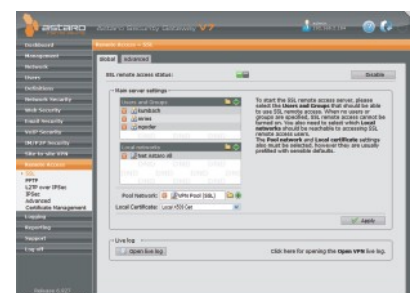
astaro Security Gateway V7

Dashboard
Management
Network
Users
Definitions
Network Security
Web Security
Email Security
VoIP Security
IM/P2P Security
Site-to-site VPN
Remote Access
SSL
PPTP
L2TP over IPSec
IPSec
Advanced
Certificate Management
Logging
Reporting
Support
Log off

Remote Access » SSL

Global Advanced

SSL remote access status: Disable

Main server settings

Users and Groups
nsmbeck
aries
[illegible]

Local networks
test astaro all

Pool Network: VPN Pool (SSL)

Local Certificate: Local X509 Cert

To start the SSL remote access server, please select the Users and Groups that should be able to use SSL remote access. When no users or groups are specified, SSL remote access cannot be turned on. You also need to select which Local networks should be reachable to accessing SSL remote access users. The Pool network and Local certificate settings also must be selected, however they are usually prefilled with sensible defaults.

Apply

Live log

Open live log

Click here for opening the Open VPN live log.

Release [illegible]